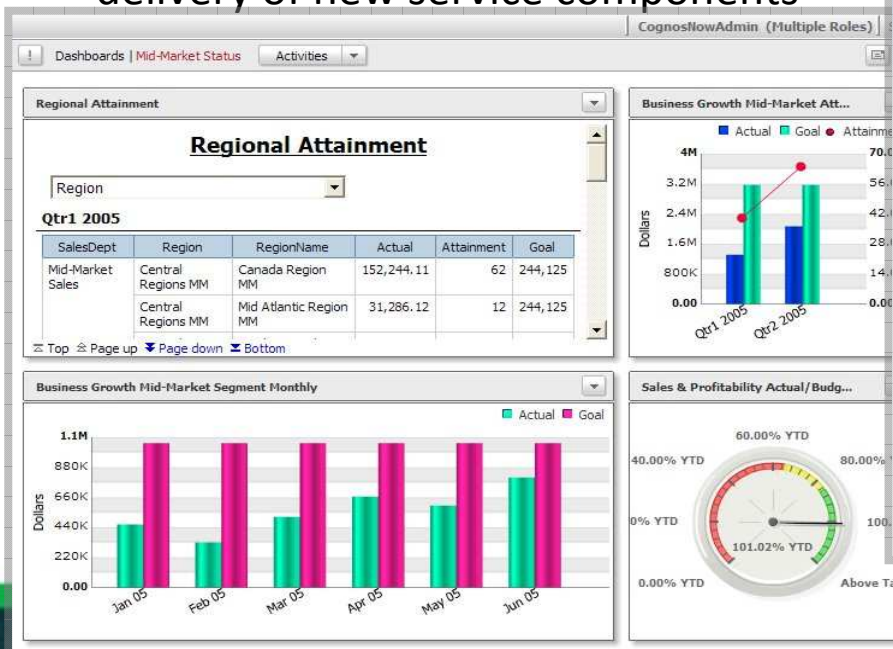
delivery of new service components

CognosNowAdmin (Multiple Roles)

Dashboards | Mid-Market Status   Activities

Regional Attainment

Regional Attainment

Region

Qtr1 2005

| SalesDept | Region | RegionName | Actual | Attainment | Goal |
|---|---|---|---|---|---|
| Mid-Market Sales | Central Regions MM | Canada Region MM | 152,244.11 | 62 | 244,125 |
| | Central Regions MM | Mid Atlantic Region MM | 31,286.12 | 12 | 244,125 |

Top  Page up  Page down  Bottom

Business Growth Mid-Market Att...

Actual  Goal  Attainme

Dollars

4M
3.2M
2.4M
1.6M
800K
0.00

70.0
56.0
42.0
28.0
14.0
0.00

Qtr1 2005
Qtr2 2005

Business Growth Mid-Market Segment Monthly

Actual  Goal

Dollars

1.1M
880K
660K
440K
220K
0.00

Jan 05
Feb 05
Mar 05
Apr 05
May 05
Jun 05

Sales & Profitability Actual/Budg...

60.00% YTD
40.00% YTD
80.00%
0% YTD
100.
101.02% YTD
0.00% YTD
Above Ta